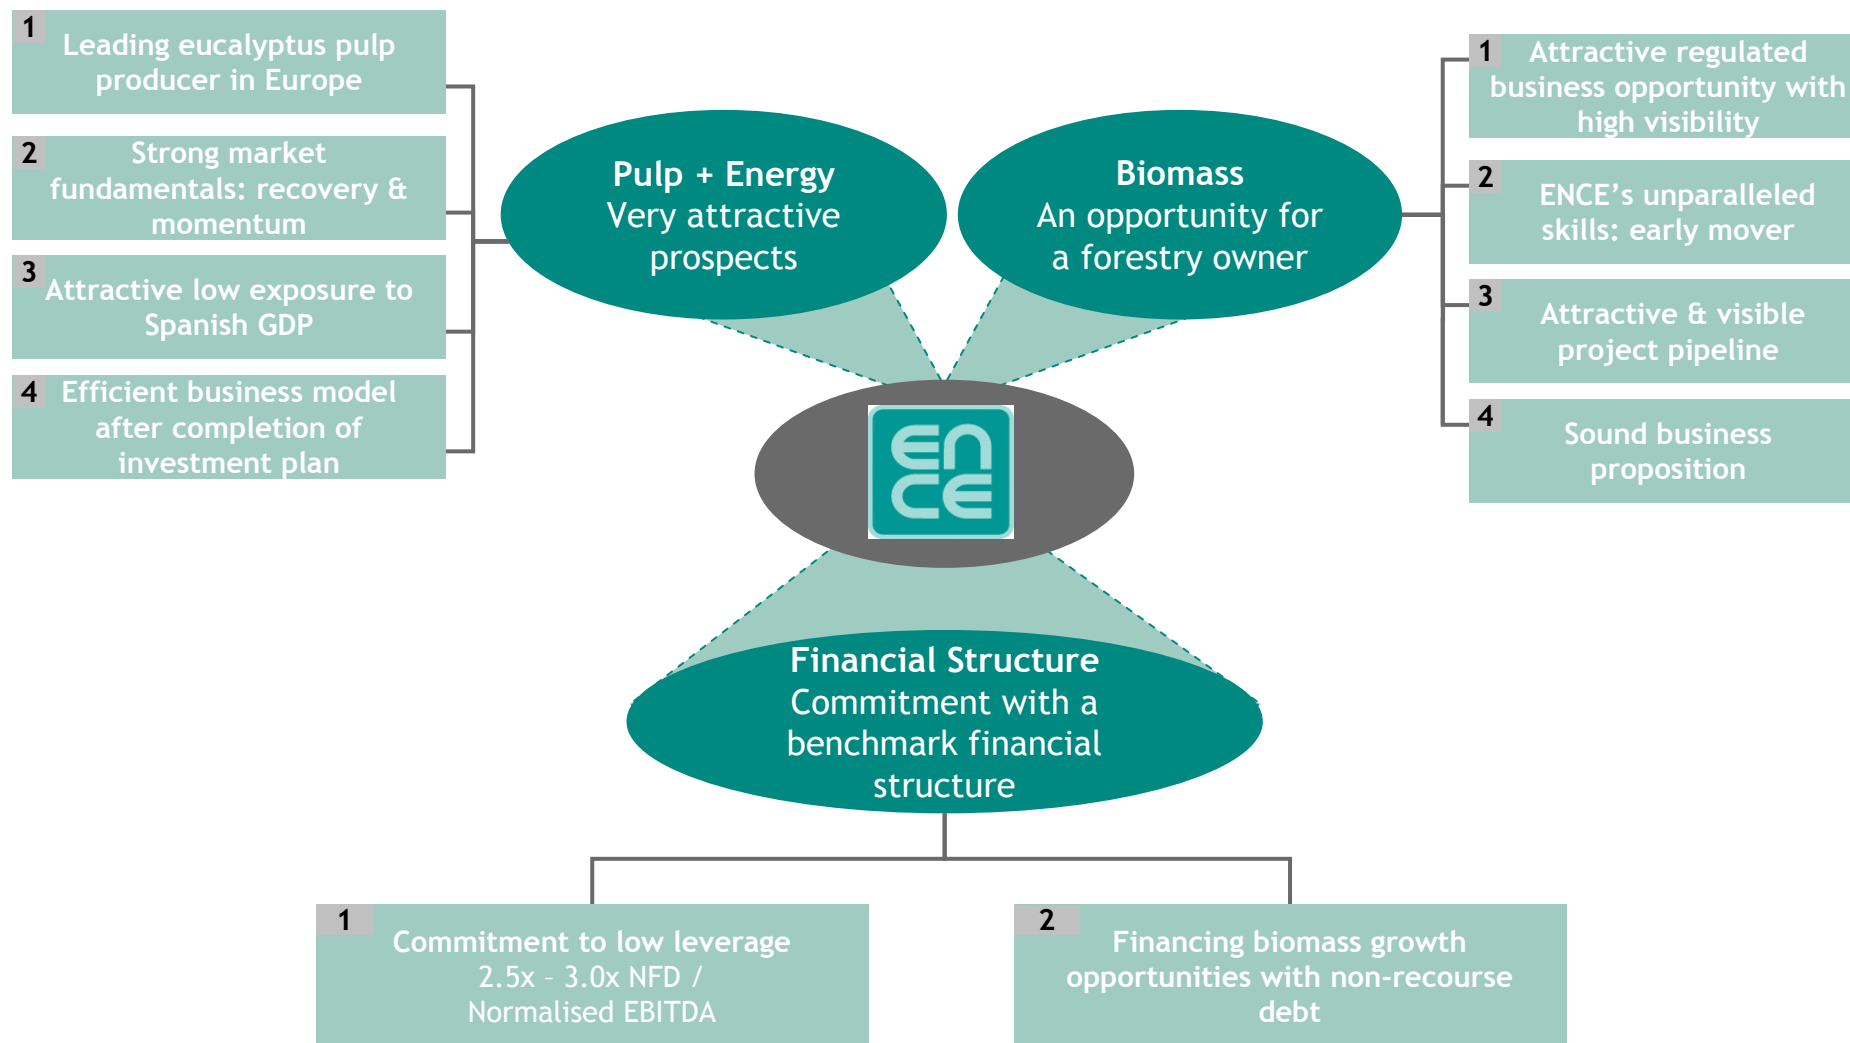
1 Leading eucalyptus pulp producer in Europe

2 Strong market fundamentals: recovery & momentum

3 Attractive low exposure to Spanish GDP

4 Efficient business model after completion of investment plan

Pulp + Energy
Very attractive prospects

Biomass
An opportunity for a forestry owner

1 Attractive regulated business opportunity with high visibility

2 ENCE's unparalleled skills: early mover

3 Attractive & visible project pipeline

4 Sound business proposition

ENCE

Financial Structure
Commitment with a benchmark financial structure

1 Commitment to low leverage 2.5x – 3.0x NFD / Normalised EBITDA

2 Financing biomass growth opportunities with non-recourse debt